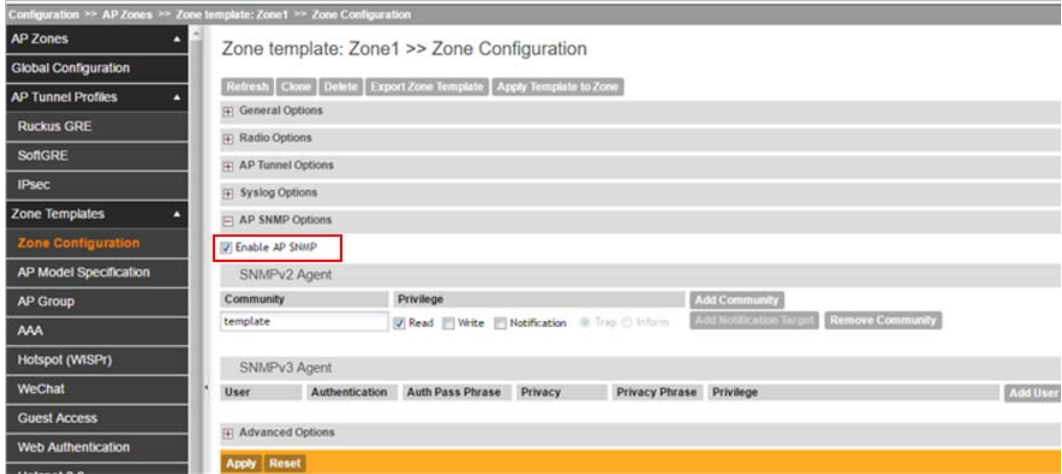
Configuration >> AP Zones >> Zone template: Zone1 >> Zone Configuration

AP Zones
Global Configuration
AP Tunnel Profiles
Ruckus GRE
SoftGRE
IPsec
Zone Templates
Zone Configuration
AP Model Specification
AP Group
AAA
Hotspot (WISPr)
WeChat
Guest Access
Web Authentication
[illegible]

Zone template: Zone1 >> Zone Configuration

Refresh | Clone | Delete | Export Zone Template | Apply Template to Zone

General Options
Radio Options
AP Tunnel Options
Syslog Options
AP SNMP Options

Enable AP SNMP

SNMPv2 Agent

| Community | Privilege | Add Community |
|---|---|---|
| template | Read Write Notification Trap Inform | Add Notification Target Remove Community |

SNMPv3 Agent

| User | Authentication | Auth Pass Phrase | Privacy | Privacy Phrase | Privilege | Add User |
|---|---|---|---|---|---|---|

Advanced Options

Apply Reset